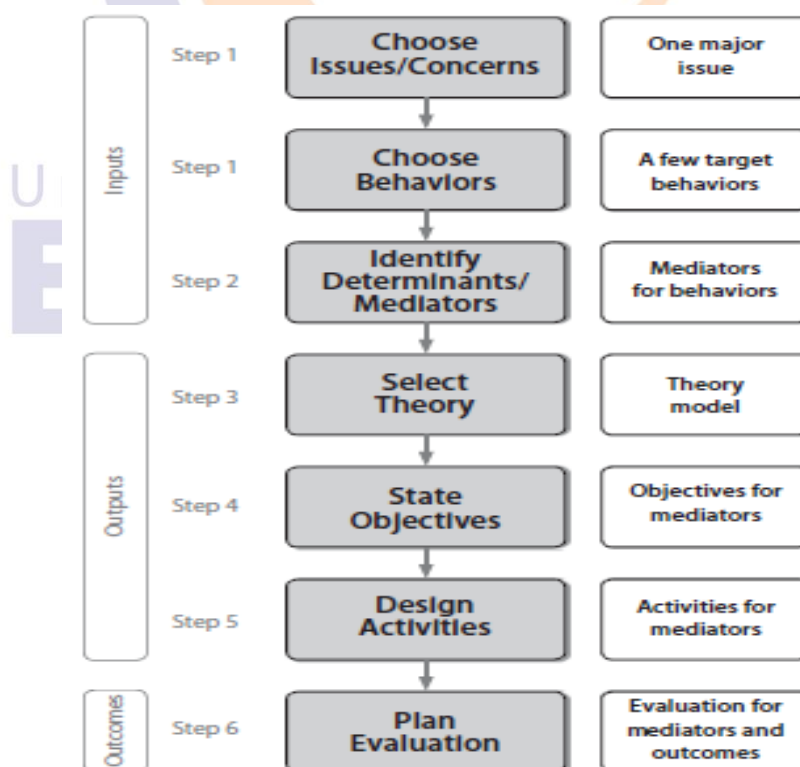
Inputs

Step 1
Choose Issues/Concerns
One major issue

Step 1
Choose Behaviors
A few target behaviors

Step 2
Identify Determinants/ Mediators
Mediators for behaviors

Outputs

Step 3
Select Theory
Theory model

Step 4
State Objectives
Objectives for mediators

Step 5
Design Activities
Activities for mediators

Outcomes

Step 6
Plan Evaluation
Evaluation for mediators and outcomes